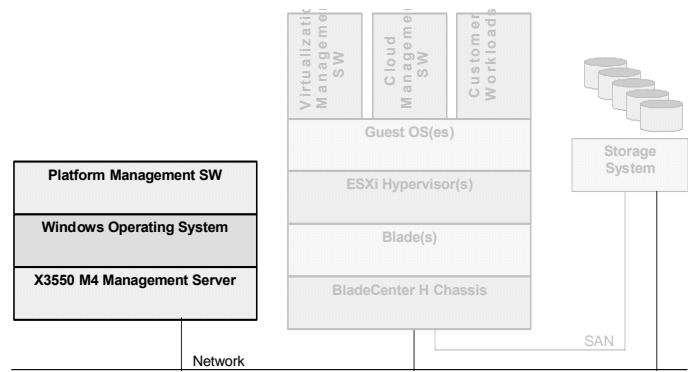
Virtualizati Manageme SW

Cloud Manageme SW

Customer Workloads

Guest OS(es)

ESXi Hypervisor(s)

Blade(s)

BladeCenter H Chassis

Storage System

Platform Management SW

Windows Operating System

X3550 M4 Management Server

SAN

Network